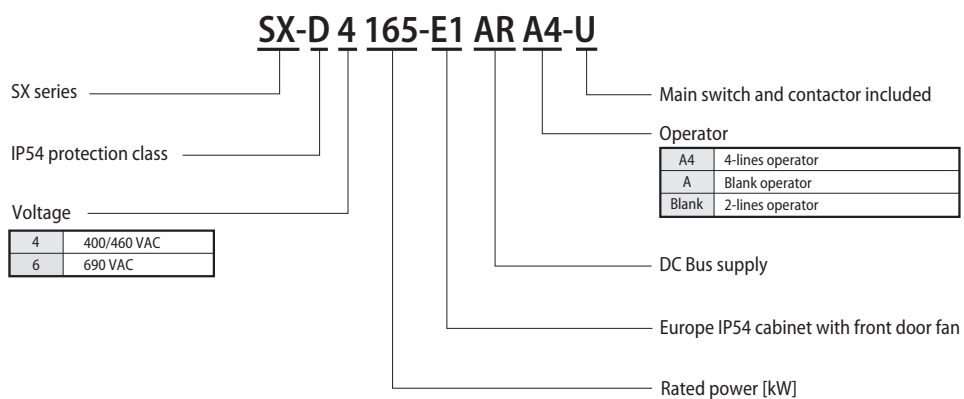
SX-D 4 165-E1 AR A4-U

SX series

IP54 protection class

Voltage

| 4 | 400/460 VAC |
|---|---|
| 6 | 690 VAC |

Main switch and contactor included

Operator

| A4 | 4-lines operator |
|---|---|
| A | Blank operator |
| Blank | 2-lines operator |

DC Bus supply

Europe IP54 cabinet with front door fan

Rated power [kW]